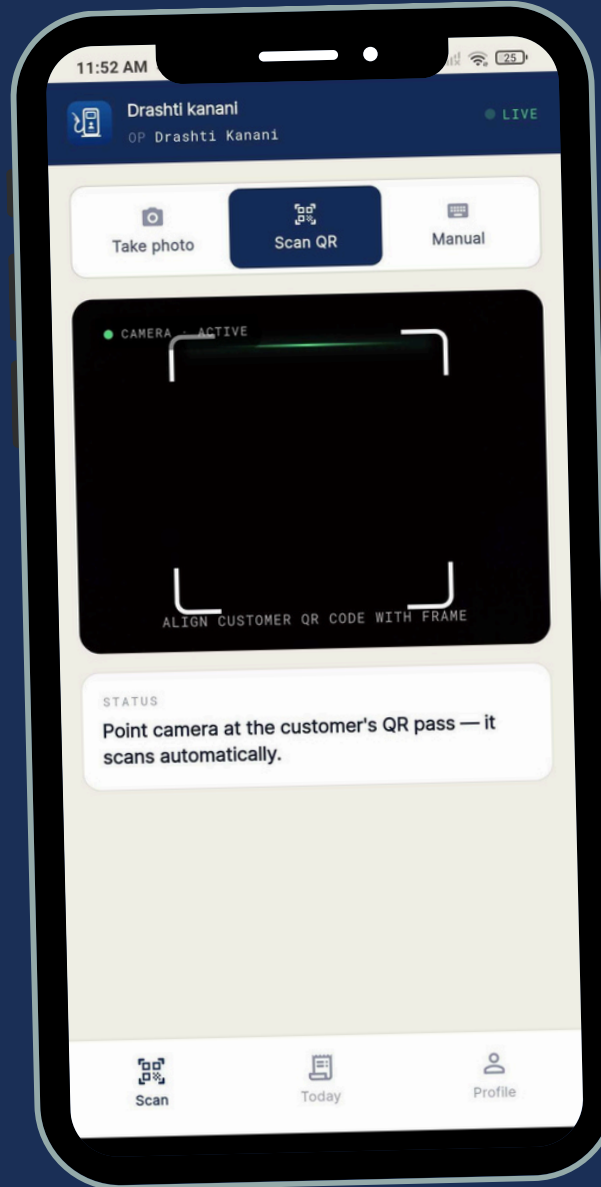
11:52 AM

25

Drashti kanani
OP Drashti Kanani

LIVE

Take photo

Scan QR

Manual

CAMERA · ACTIVE

ALIGN CUSTOMER QR CODE WITH FRAME

STATUS

Point camera at the customer's QR pass — it scans automatically.

Scan

Today

Profile